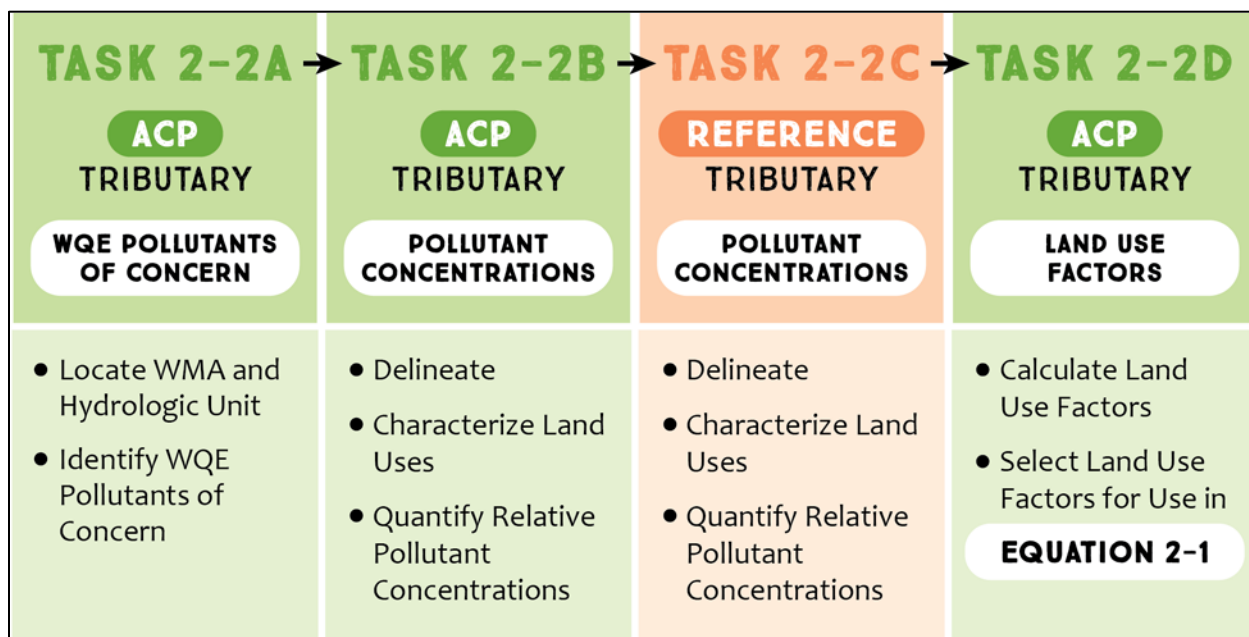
TASK 2-2A

ACP

TRIBUTARY

WQE POLLUTANTS OF CONCERN

- Locate WMA and Hydrologic Unit
- Identify WQE Pollutants of Concern

TASK 2-2B

ACP

TRIBUTARY

POLLUTANT CONCENTRATIONS

- Delineate
- Characterize Land Uses
- Quantify Relative Pollutant Concentrations

TASK 2-2C

REFERENCE

TRIBUTARY

POLLUTANT CONCENTRATIONS

- Delineate
- Characterize Land Uses
- Quantify Relative Pollutant Concentrations

TASK 2-2D

ACP

TRIBUTARY

LAND USE FACTORS

- Calculate Land Use Factors
- Select Land Use Factors for Use in

EQUATION 2-1